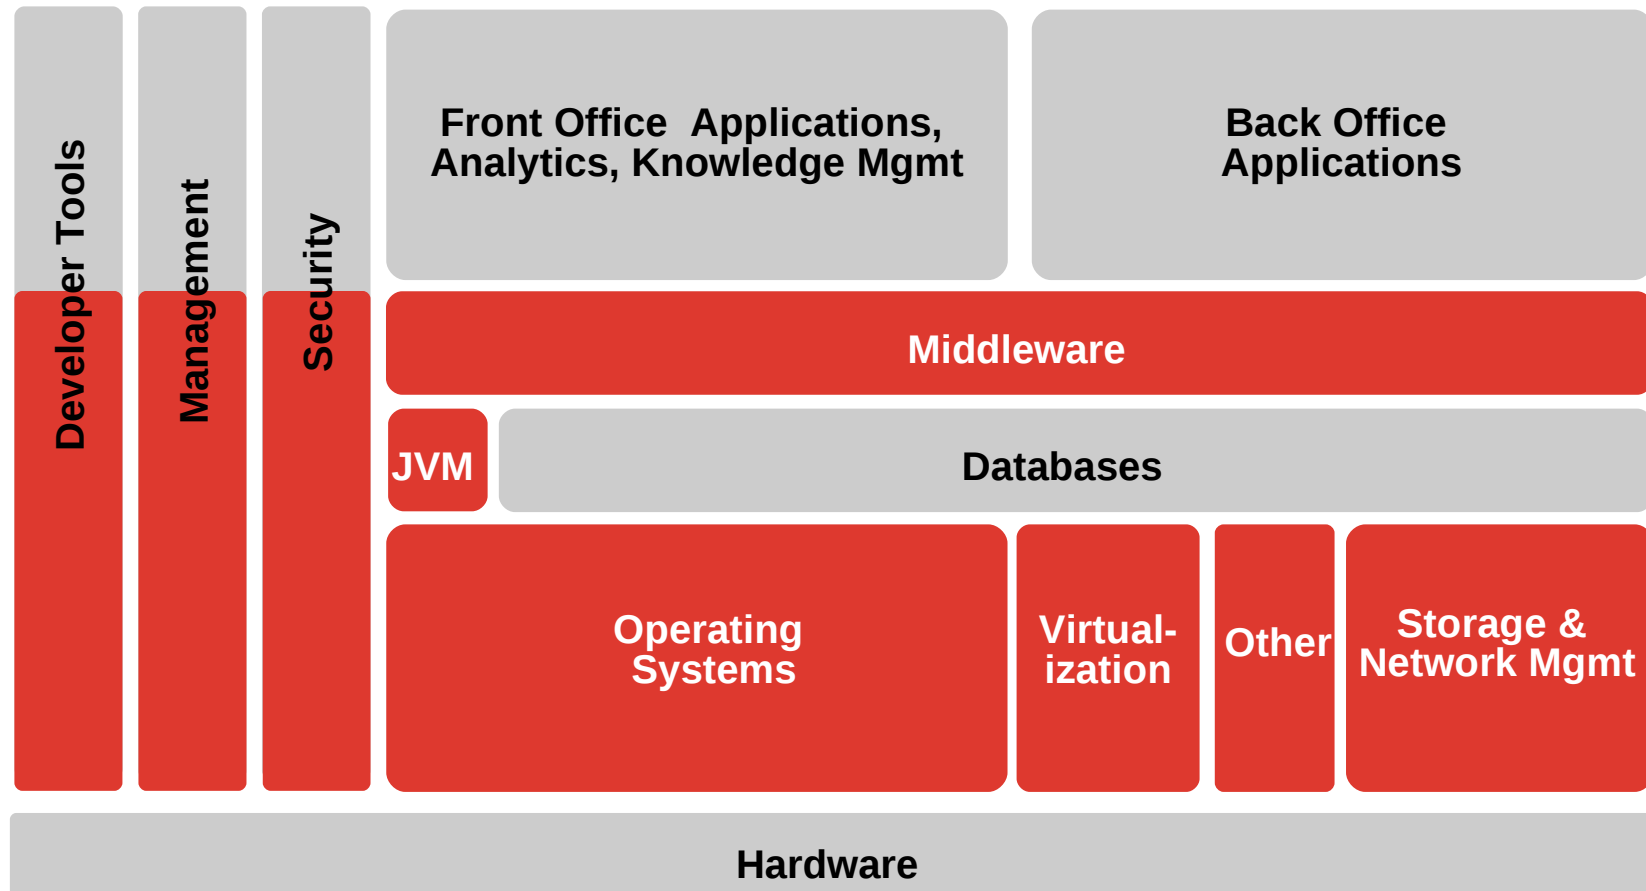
Developer Tools

Management

Security

Front Office Applications, Analytics, Knowledge Mgmt

Back Office Applications

Middleware

JVM

Databases

Operating Systems

Virtual-ization

Other

Storage & Network Mgmt

Hardware